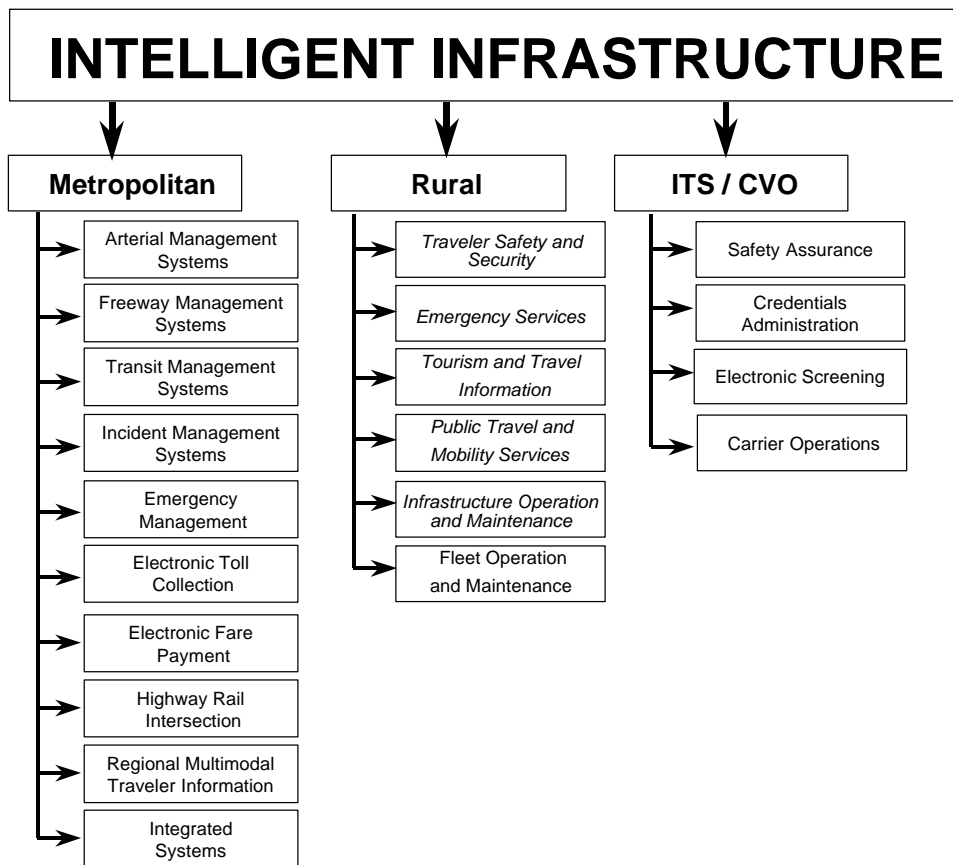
INTELLIGENT INFRASTRUCTURE

Metropolitan

Arterial Management Systems

Freeway Management Systems

Transit Management Systems

Incident Management Systems

Emergency Management

Electronic Toll Collection

Electronic Fare Payment

Highway Rail Intersection

Regional Multimodal Traveler Information

Integrated Systems

Rural

Traveler Safety and Security

Emergency Services

Tourism and Travel Information

Public Travel and Mobility Services

Infrastructure Operation and Maintenance

Fleet Operation and Maintenance

ITS / CVO

Safety Assurance

Credentials Administration

Electronic Screening

Carrier Operations